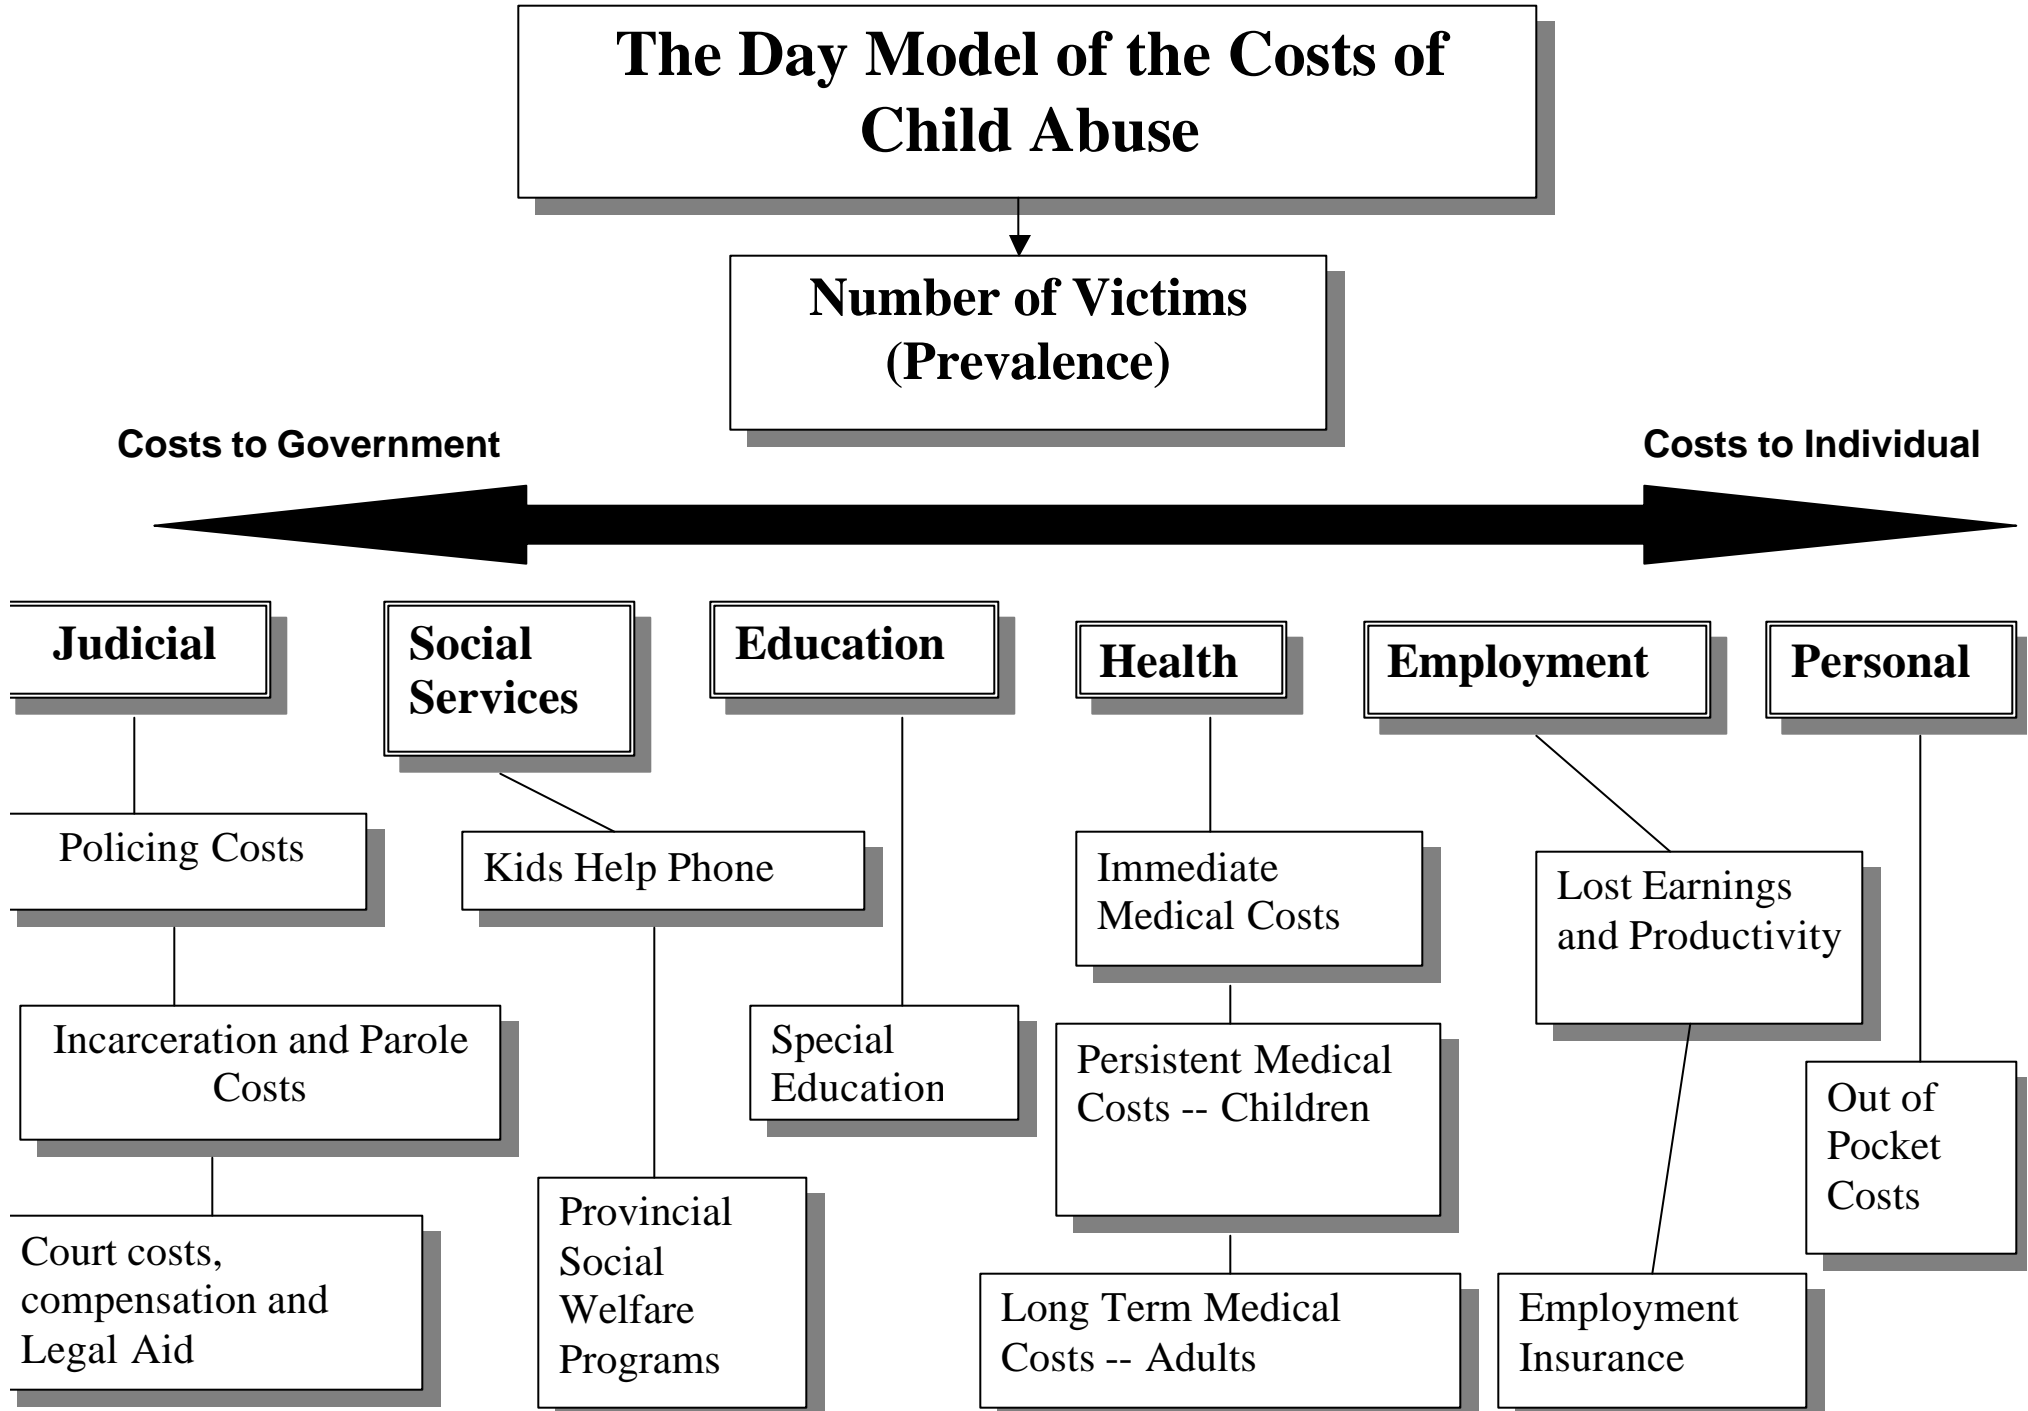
The Day Model of the Costs of Child Abuse

Number of Victims (Prevalence)

Costs to Government

Costs to Individual

Judicial

Policing Costs

Incarceration and Parole Costs

Court costs, compensation and Legal Aid

Social Services

Kids Help Phone

Provincial Social Welfare Programs

Education

Special Education

Health

Immediate Medical Costs

Persistent Medical Costs -- Children

Long Term Medical Costs -- Adults

Employment

Lost Earnings and Productivity

Employment Insurance

Personal

Out of Pocket Costs